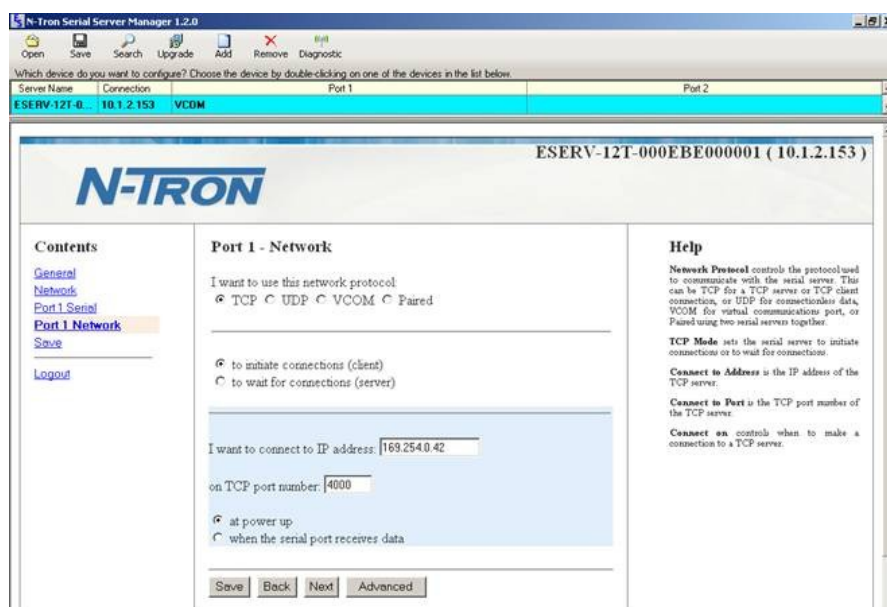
N-Tron Serial Server Manager 1.2.0

Open Save Search Upgrade Add Remove Diagnostic

Which device do you want to configure? Choose the device by double-clicking on one of the devices in the list below.

| Server Name | Connection | Port 1 | Port 2 |
|---|---|---|---|
| ESERV-12T-0... | 10.1.2.153 | VCOM | |

ESERV-12T-000EBE000001 ( 10.1.2.153 )

N-TRON

Contents

General
Network
Port 1 Serial
Port 1 Network
Save

Logout

Port 1 - Network

I want to use this network protocol:
TCP UDP VCOM Paired

to initiate connections (client)
to wait for connections (server)

I want to connect to IP address: 169.254.0.42

on TCP port number: 4000

at power up
when the serial port receives data

Save Back Next Advanced

Help

Network Protocol controls the protocol used to communicate with the serial server. This can be TCP for a TCP server or TCP client connection, or UDP for connectionless data, VCOM for virtual communications port, or Paired using two serial servers together.

TCP Mode sets the serial server to initiate connections or to wait for connections.

Connect to Address is the IP address of the TCP server.

Connect to Port is the TCP port number of the TCP server.

Connect on controls when to make a connection to a TCP server.